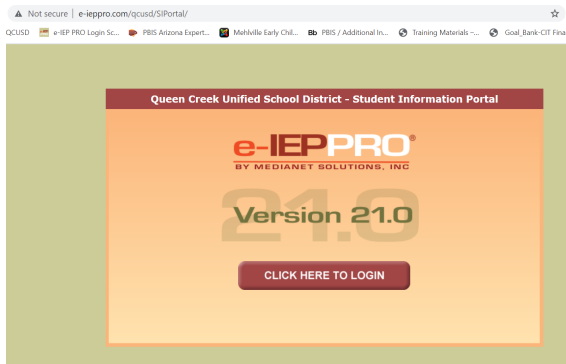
Not secure | e-ieppro.com/qcusd/SIPortal/

QCUSD e-IEP PRO Login Sc... PBIS Arizona Expert... Mehlville Early Chil... Bb PBIS / Additional In... Training Materials -... Goal_Bank-CIT Fina

Queen Creek Unified School District - Student Information Portal

e-IEPPRO®
BY MEDIANET SOLUTIONS, INC

21.0
Version 21.0

CLICK HERE TO LOGIN